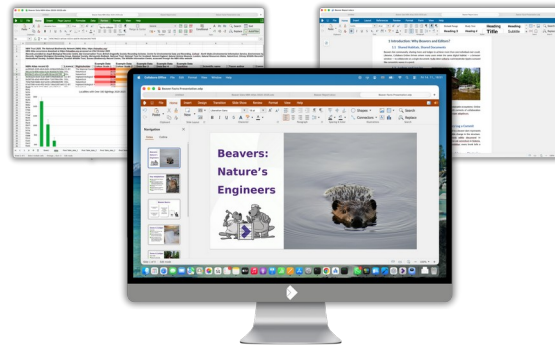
Beavers: Nature's Engineers

1 Introduction: Why Beavers and Otters?

1.1 Shared Habitats, Shared Documents

Heading 1

Title

Subtitle

Navigation

Home

Insert

Design

Transitions

Slide Show

Review

Format

View

Help

Search

Replace

Select

Shapes

Arrange